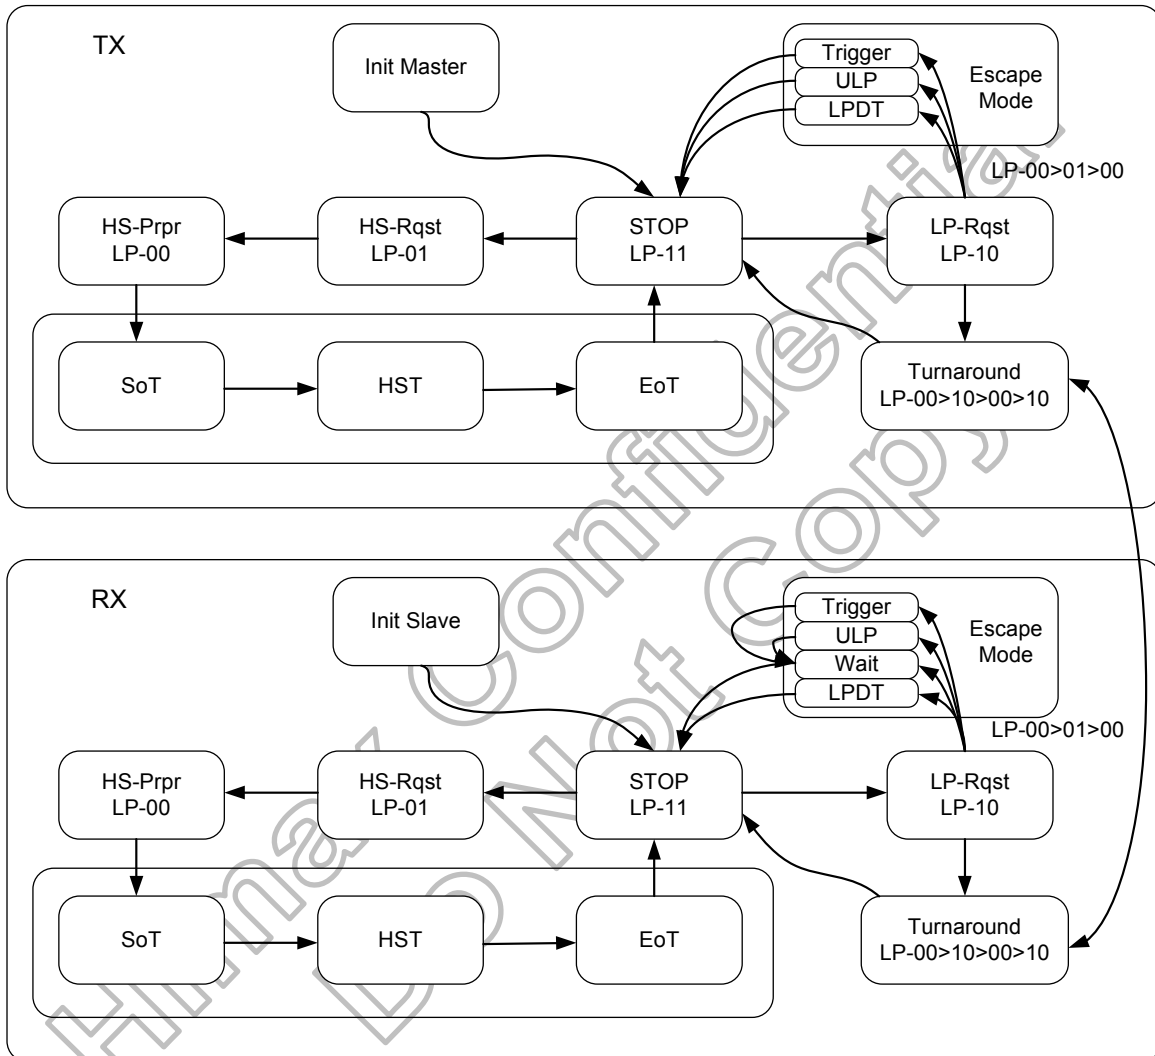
TX

Init Master

Trigger
ULP
LPDT

Escape Mode

LP-00>01>00

HS-Prpr
LP-00

HS-Rqst
LP-01

STOP
LP-11

LP-Rqst
LP-10

SoT

HST

EoT

Turnaround
LP-00>10>00>10

RX

Init Slave

Trigger
ULP
Wait
LPDT

Escape Mode

LP-00>01>00

HS-Prpr
LP-00

HS-Rqst
LP-01

STOP
LP-11

LP-Rqst
LP-10

SoT

HST

EoT

Turnaround
LP-00>10>00>10

Himax Confidential
Do Not Copy